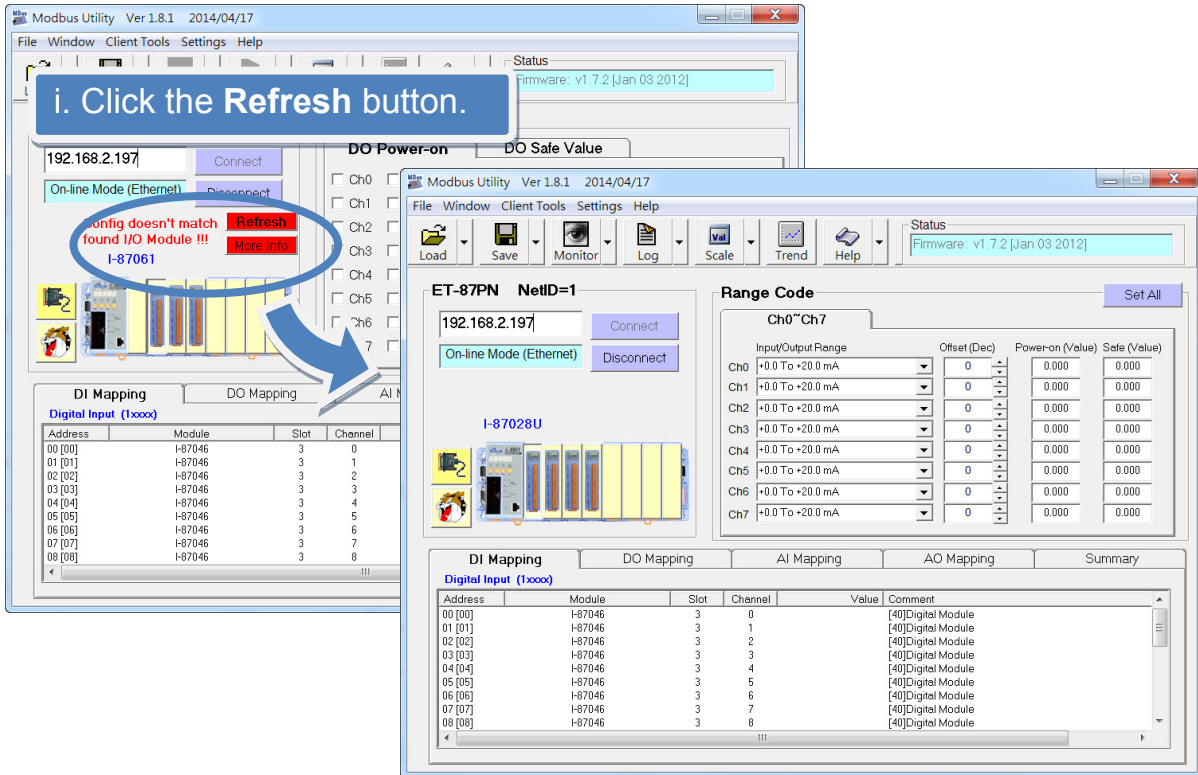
Modbus Utility Ver 1.8.1 2014/04/17

File Window Client Tools Settings Help

Status
Firmware: v1.7.2 [Jan 03 2012]

i. Click the **Refresh** button.

192.168.2.197
Connect
On-line Mode (Ethernet)
Disconnect

Config doesn't match found I/O Module !!!
Refresh
More Info
I-87061

DO Power-on
DO Safe Value
Ch0
Ch1
Ch2
Ch3
Ch4
Ch5
Ch6
7

DI Mapping
DO Mapping
AI M

Digital Input (1xxxx)

| Address | Module | Slot | Channel |
|---|---|---|---|
| 00 [00] | I-87046 | 3 | 0 |
| 01 [01] | I-87046 | 3 | 1 |
| 02 [02] | I-87046 | 3 | 2 |
| 03 [03] | I-87046 | 3 | 3 |
| 04 [04] | I-87046 | 3 | 4 |
| 05 [05] | I-87046 | 3 | 5 |
| 06 [06] | I-87046 | 3 | 6 |
| 07 [07] | I-87046 | 3 | 7 |
| 08 [08] | I-87046 | 3 | 8 |

Modbus Utility Ver 1.8.1 2014/04/17

File Window Client Tools Settings Help

Load Save Monitor Log Scale Trend Help

Status
Firmware: v1.7.2 [Jan 03 2012]

ET-87PN NetID=1
192.168.2.197
Connect
On-line Mode (Ethernet)
Disconnect
I-87028U

Range Code
Set All
Ch0~Ch7

| | Input/Output Range | Offset (Dec) | Power-on (Value) | Safe (Value) |
|---|---|---|---|---|
| Ch0 | +0.0 To +20.0 mA | 0 | 0.000 | 0.000 |
| Ch1 | +0.0 To +20.0 mA | 0 | 0.000 | 0.000 |
| Ch2 | +0.0 To +20.0 mA | 0 | 0.000 | 0.000 |
| Ch3 | +0.0 To +20.0 mA | 0 | 0.000 | 0.000 |
| Ch4 | +0.0 To +20.0 mA | 0 | 0.000 | 0.000 |
| Ch5 | +0.0 To +20.0 mA | 0 | 0.000 | 0.000 |
| Ch6 | +0.0 To +20.0 mA | 0 | 0.000 | 0.000 |
| Ch7 | +0.0 To +20.0 mA | 0 | 0.000 | 0.000 |

DI Mapping
DO Mapping
AI Mapping
AO Mapping
Summary

Digital Input (1xxxx)

| Address | Module | Slot | Channel | Value | Comment |
|---|---|---|---|---|---|
| 00 [00] | I-87046 | 3 | 0 | | [40]Digital Module |
| 01 [01] | I-87046 | 3 | 1 | | [40]Digital Module |
| 02 [02] | I-87046 | 3 | 2 | | [40]Digital Module |
| 03 [03] | I-87046 | 3 | 3 | | [40]Digital Module |
| 04 [04] | I-87046 | 3 | 4 | | [40]Digital Module |
| 05 [05] | I-87046 | 3 | 5 | | [40]Digital Module |
| 06 [06] | I-87046 | 3 | 6 | | [40]Digital Module |
| 07 [07] | I-87046 | 3 | 7 | | [40]Digital Module |
| 08 [08] | I-87046 | 3 | 8 | | [40]Digital Module |